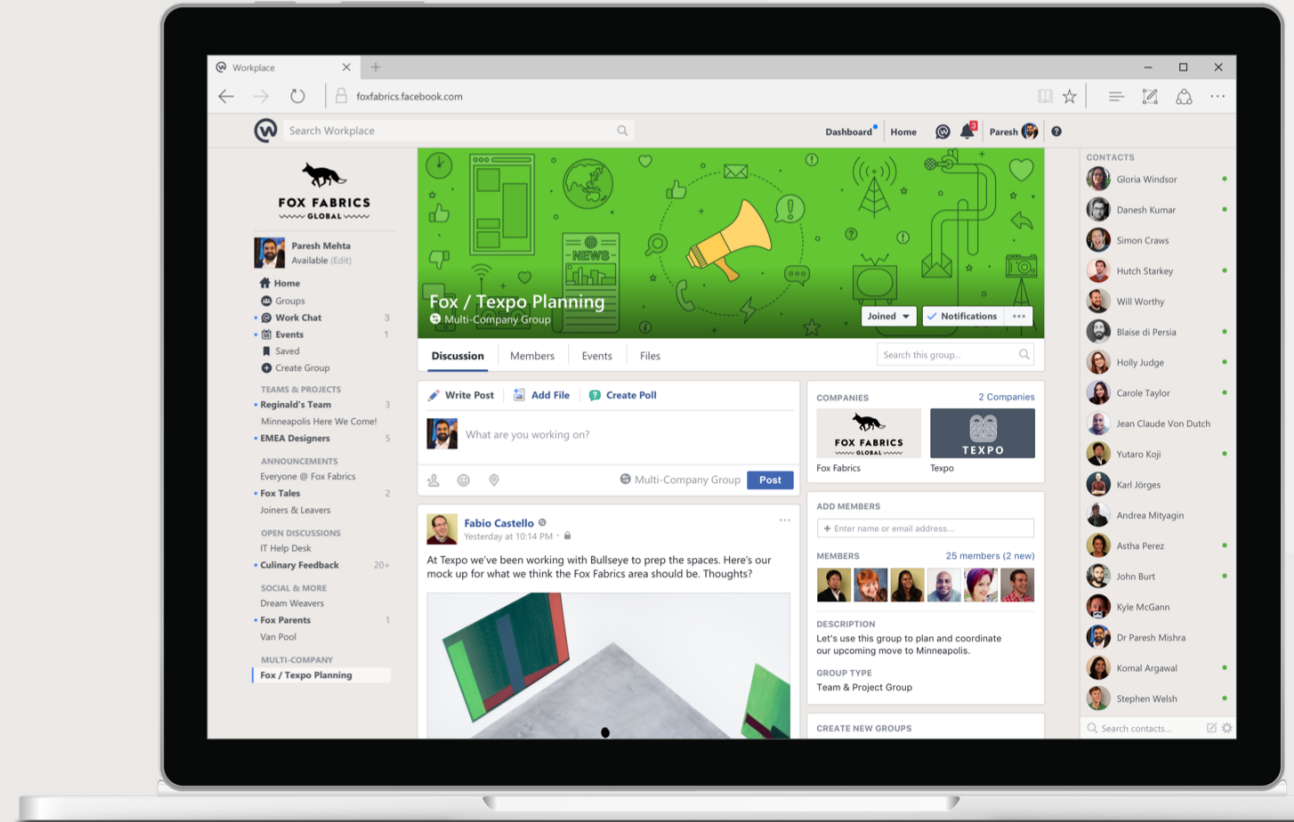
Workplace

foxfabrics.facebook.com

Search Workplace

Dashboard Home Paresh

FOX FABRICS
GLOBAL

Paresh Mehta
Available (Edit)

Home
Groups
Work Chat 3
Events 1
Saved
Create Group

TEAMS & PROJECTS
Reginald's Team 3
Minneapolis Here We Come!
EMEA Designers 5

ANNOUNCEMENTS
Everyone @ Fox Fabrics
Fox Tales 2
Joiners & Leavers

OPEN DISCUSSIONS
IT Help Desk
Culinary Feedback 20+

SOCIAL & MORE
Dream Weavers
Fox Parents 1
Van Pool

MULTI-COMPANY
Fox / Texpo Planning

NEWS

Fox / Texpo Planning
Multi-Company Group

Joined
Notifications
...

Discussion Members Events Files
Search this group...

Write Post Add File Create Poll
What are you working on?
Multi-Company Group Post

Fabio Castello
Yesterday at 10:14 PM
At Texpo we've been working with Bullseye to prep the spaces. Here's our mock up for what we think the Fox Fabrics area should be. Thoughts?

COMPANIES 2 Companies
FOX FABRICS GLOBAL
TEXPO
Fox Fabrics Texpo

ADD MEMBERS
+ Enter name or email address...

MEMBERS 25 members (2 new)

DESCRIPTION
Let's use this group to plan and coordinate our upcoming move to Minneapolis.

GROUP TYPE
Team & Project Group

CREATE NEW GROUPS

CONTACTS
Gloria Windsor
Danesh Kumar
Simon Craws
Hutch Starkey
Will Worthy
Blaise di Persia
Holly Judge
Carole Taylor
Jean Claude Von Dutch
Yutaro Koji
Karl Jörges
Andrea Mityagin
Astha Perez
John Burt
Kyle McGann
Dr Paresh Mishra
Komal Argawal
Stephen Welsh
Search contacts...